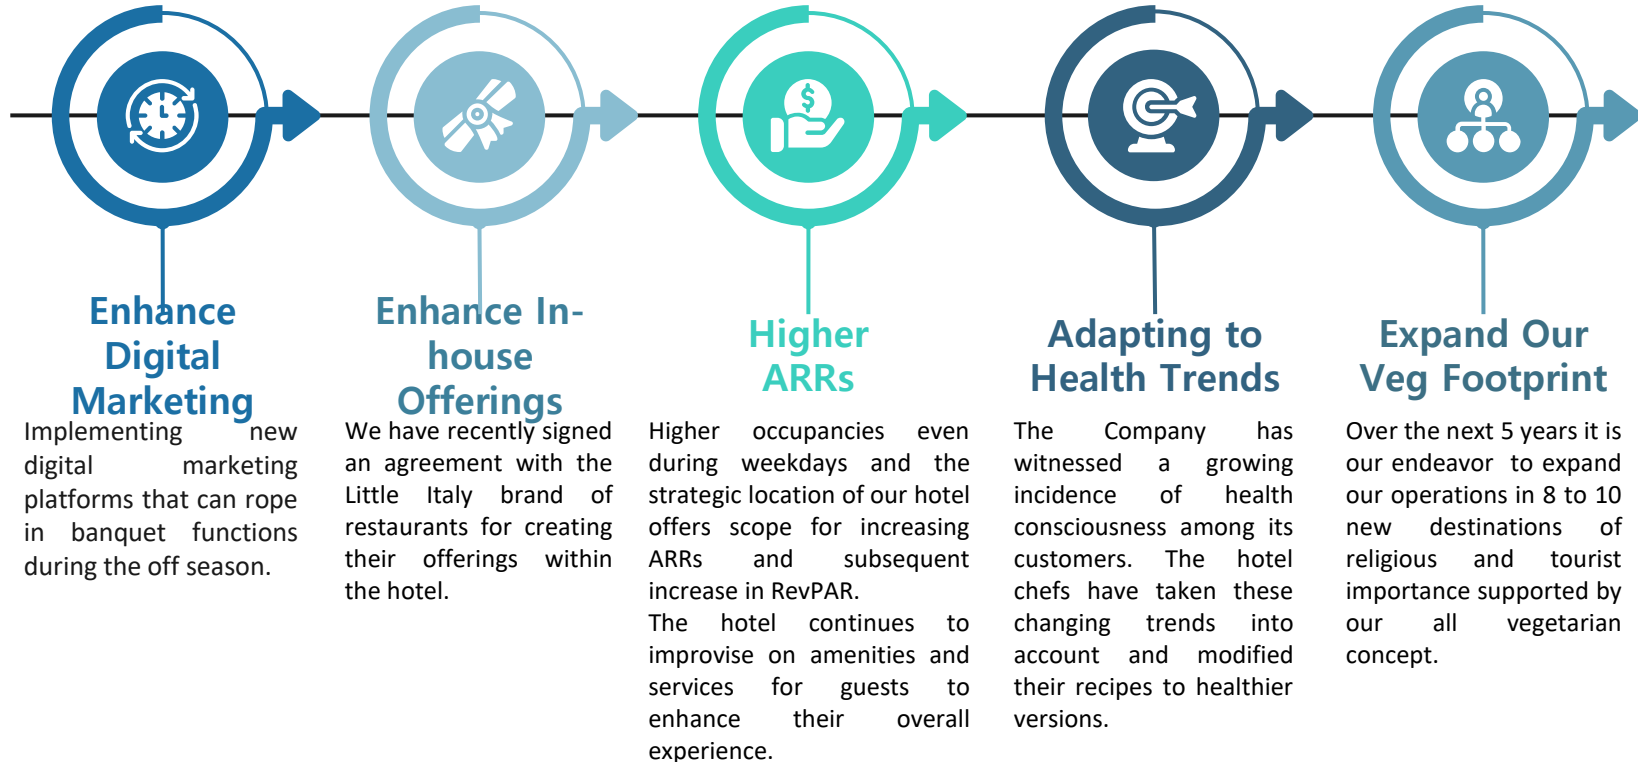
Enhance Digital Marketing

Implementing new digital marketing platforms that can rope in banquet functions during the off season.

Enhance In-house Offerings

We have recently signed an agreement with the Little Italy brand of restaurants for creating their offerings within the hotel.

Higher ARRs

Higher occupancies even during weekdays and the strategic location of our hotel offers scope for increasing ARRs and subsequent increase in RevPAR.
The hotel continues to improvise on amenities and services for guests to enhance their overall experience.

Adapting to Health Trends

The Company has witnessed a growing incidence of health consciousness among its customers. The hotel chefs have taken these changing trends into account and modified their recipes to healthier versions.

Expand Our Veg Footprint

Over the next 5 years it is our endeavor to expand our operations in 8 to 10 new destinations of religious and tourist importance supported by our all vegetarian concept.